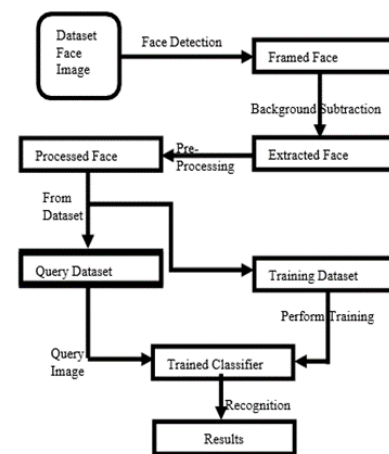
Dataset Face Image

Face Detection

Framed Face

Background Subtraction

Extracted Face

Pre-Processing

Processed Face

From Dataset

Query Dataset

Training Dataset

Perform Training

Query Image

Trained Classifier

Recognition

Results